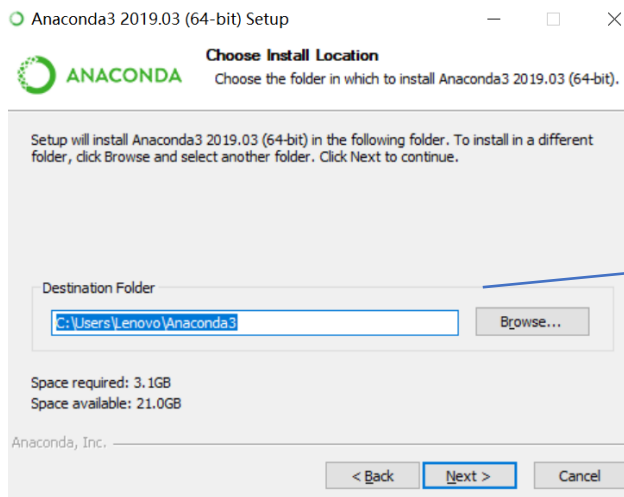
Anaconda3 2019.03 (64-bit) Setup

ANACONDA

Choose Install Location

Choose the folder in which to install Anaconda3 2019.03 (64-bit).

Setup will install Anaconda3 2019.03 (64-bit) in the following folder. To install in a different folder, click Browse and select another folder. Click Next to continue.

Destination Folder

C:\Users\Lenovo\Anaconda3

Browse...

Space required: 3.1GB
Space available: 21.0GB

Anaconda, Inc.

< Back

Next >

Cancel